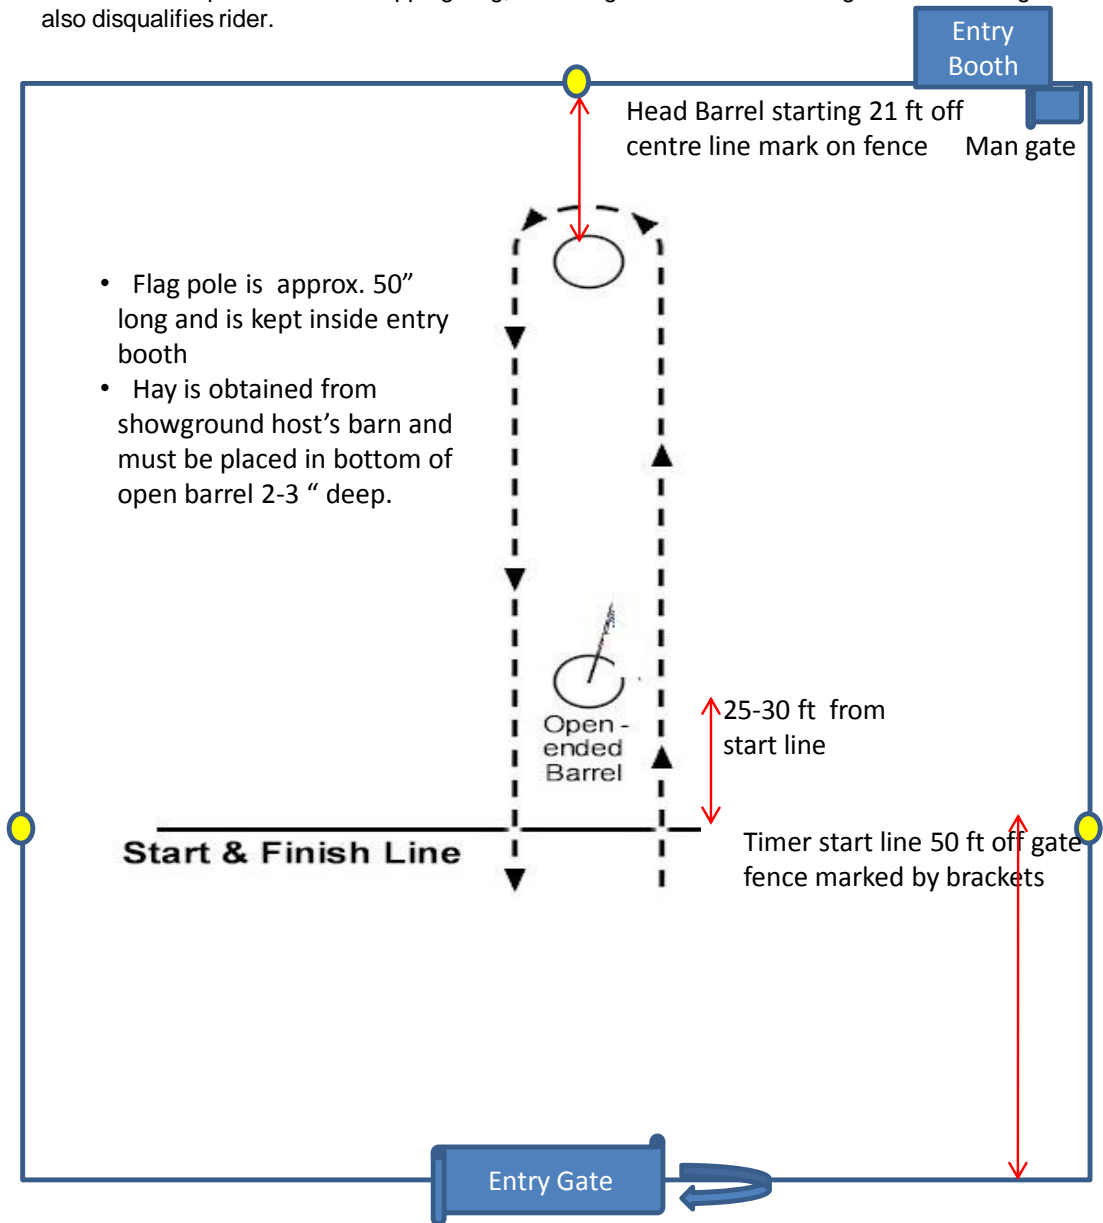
also disqualifies rider.

Entry Booth

Head Barrel starting 21 ft off centre line mark on fence

Man gate

• Flag pole is approx. 50" long and is kept inside entry booth
• Hay is obtained from showground host's barn and must be placed in bottom of open barrel 2-3 " deep.

Open - ended Barrel

25-30 ft from start line

Start & Finish Line

Timer start line 50 ft off gate fence marked by brackets

Entry Gate